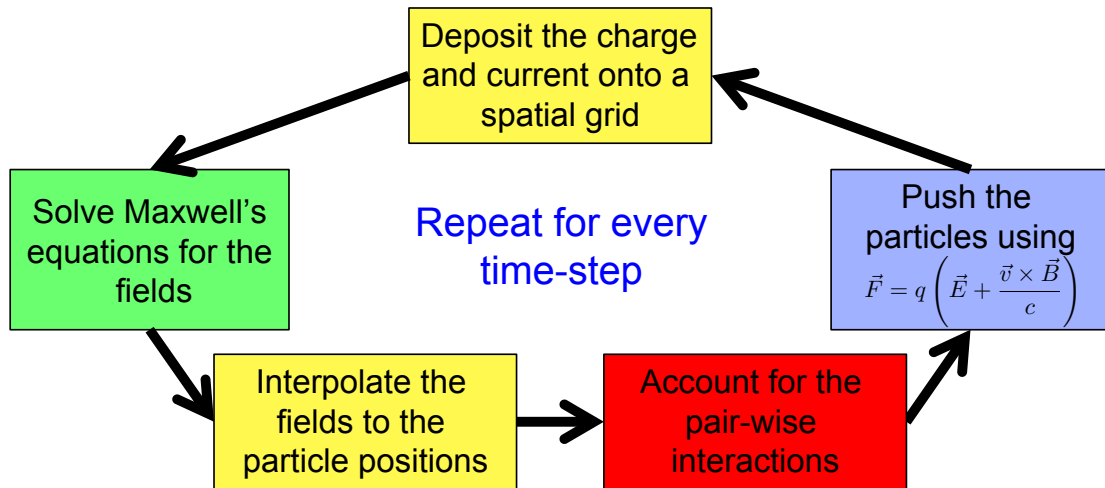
Deposit the charge and current onto a spatial grid

Solve Maxwell's equations for the fields

Repeat for every time-step

Push the particles using $\vec{F} = q\left(\vec{E} + \frac{\vec{v} \times \vec{B}}{c}\right)$

Interpolate the fields to the particle positions

Account for the pair-wise interactions